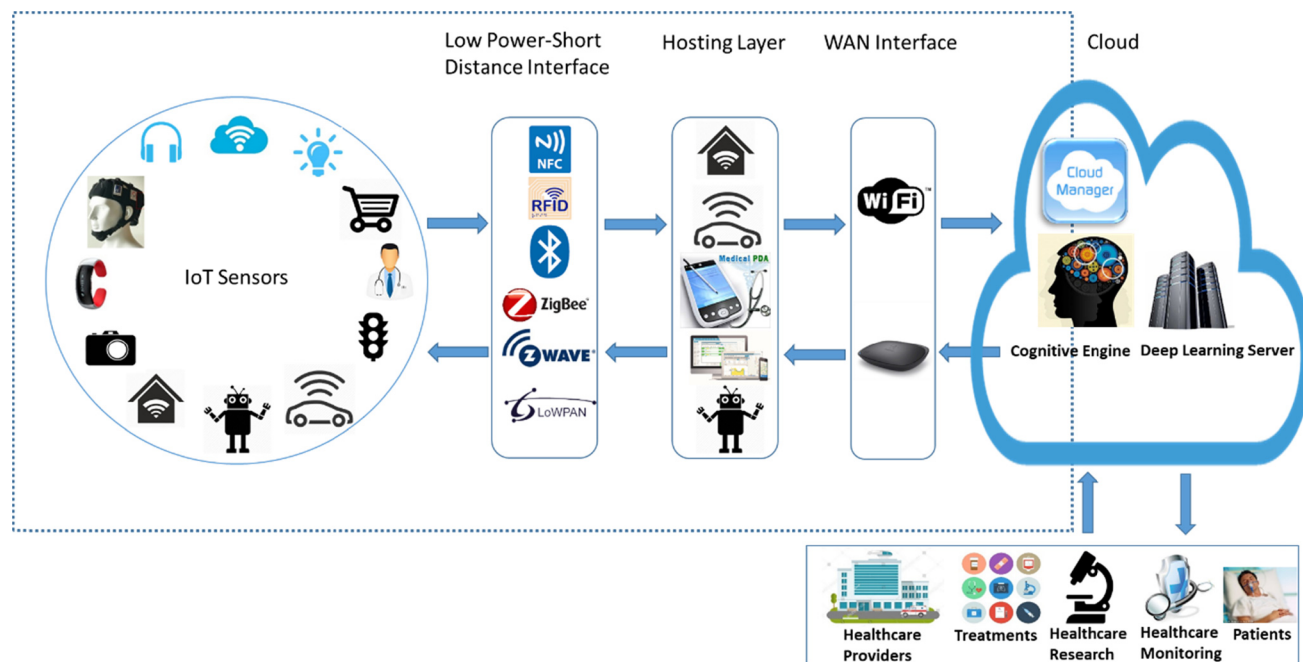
Low Power-Short Distance Interface

Hosting Layer

WAN Interface

Cloud

IoT Sensors

NFC

RFID

ZigBee

ZWAVE

LoWPAN

Medical PDA

WiFi

Cloud Manager

Cognitive Engine

Deep Learning Server

Healthcare Providers

Treatments

Healthcare Research

Healthcare Monitoring

Patients